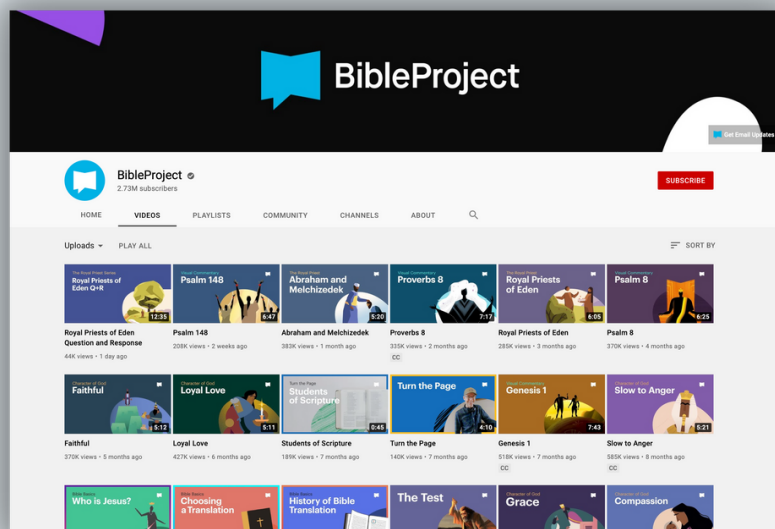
BibleProject

Get Email Updates

BibleProject
2.73M subscribers

SUBSCRIBE

HOME VIDEOS PLAYLISTS COMMUNITY CHANNELS ABOUT

Uploads PLAY ALL

SORT BY

The Royal Priest Series
Royal Priests of Eden Q+R
12:35
Royal Priests of Eden Question and Response
44K views • 1 day ago

Visual Commentary
Psalm 148
6:47
Psalm 148
208K views • 2 weeks ago

The Royal Priest
Abraham and Melchizedek
5:20
Abraham and Melchizedek
383K views • 1 month ago

Visual Commentary
Proverbs 8
7:17
Proverbs 8
335K views • 2 months ago
CC

The Royal Priest
Royal Priests of Eden
6:05
Royal Priests of Eden
285K views • 3 months ago

Visual Commentary
Psalm 8
6:25
Psalm 8
370K views • 4 months ago

Character of God
Faithful
5:12
Faithful
370K views • 5 months ago

Character of God
Loyal Love
5:11
Loyal Love
427K views • 6 months ago

Turn the Page
Students of Scripture
0:45
Students of Scripture
189K views • 7 months ago

Turn the Page
4:10
Turn the Page
140K views • 7 months ago

Visual Commentary
Genesis 1
7:43
Genesis 1
518K views • 7 months ago
CC

Character of God
Slow to Anger
5:21
Slow to Anger
585K views • 8 months ago
CC

Bible Basics
Who is Jesus?

Bible Basics
Choosing a Translation

Bible Basics
History of Bible Translation

The Test

Character of God
Grace

Character of God
Compassion